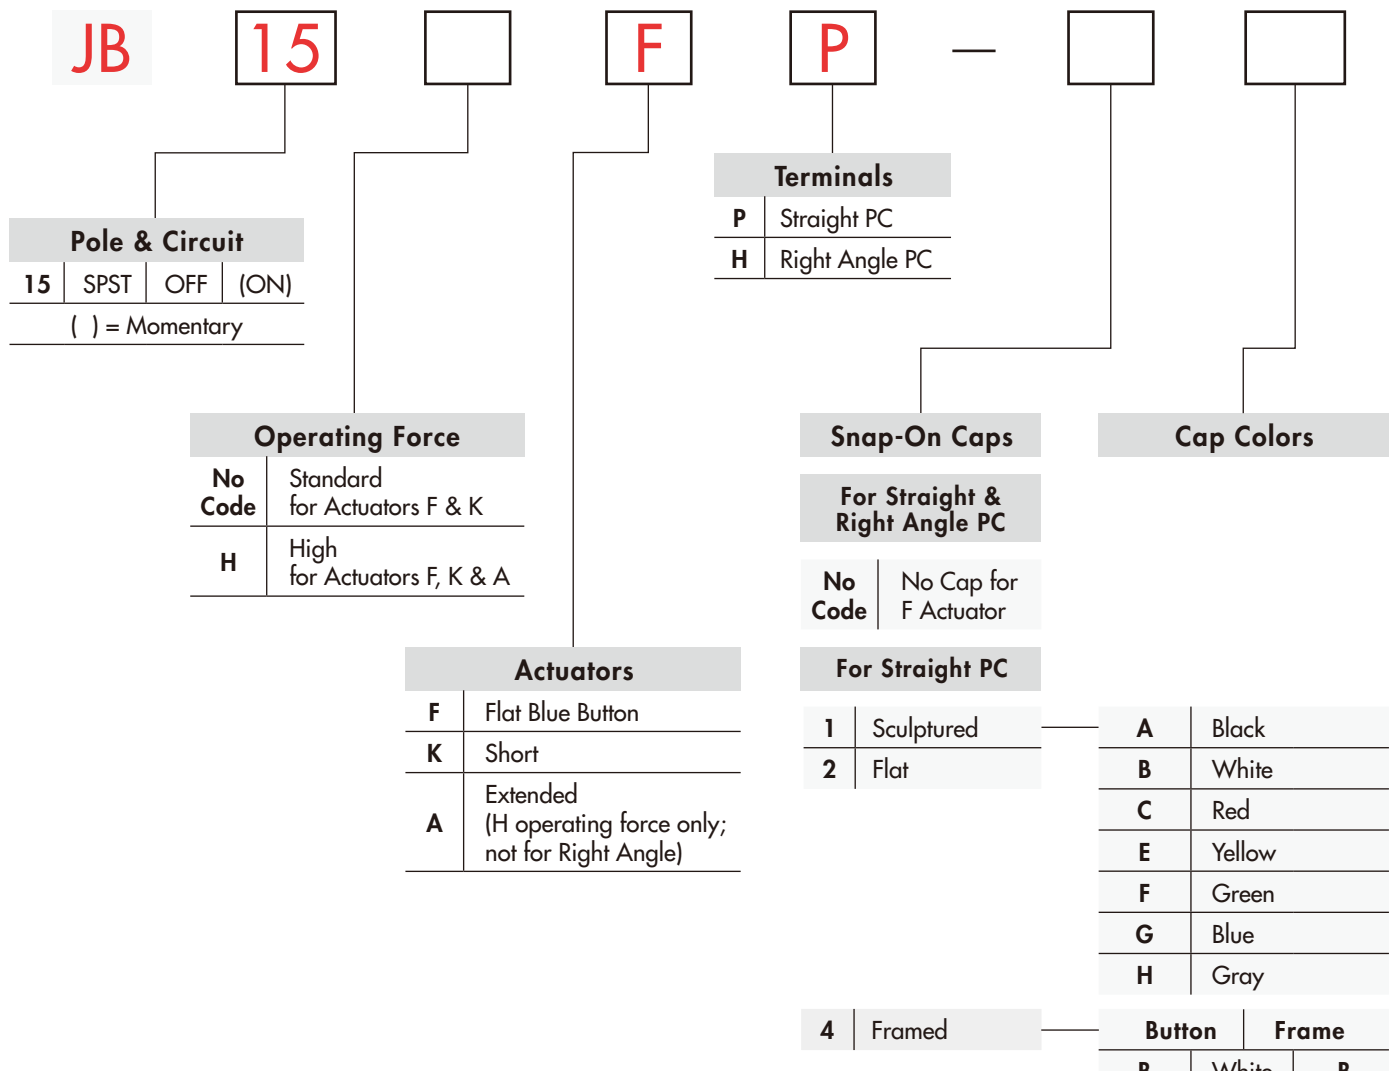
JB 15 F P —

Terminals

| P | Straight PC |
|---|---|
| H | Right Angle PC |

Pole & Circuit

| 15 | SPST | OFF | (ON) |
|---|---|---|---|

( ) = Momentary

Operating Force

| No Code | Standard for Actuators F & K |
|---|---|
| H | High for Actuators F, K & A |

Actuators

| F | Flat Blue Button |
|---|---|
| K | Short |
| A | Extended (H operating force only; not for Right Angle) |

Snap-On Caps

For Straight & Right Angle PC

| No Code | No Cap for F Actuator |
|---|---|

For Straight PC

| 1 | Sculptured |
|---|---|
| 2 | Flat |

| 4 | Framed |
|---|---|

Cap Colors

| A | Black |
|---|---|
| B | White |
| C | Red |
| E | Yellow |
| F | Green |
| G | Blue |
| H | Gray |

| Button | Frame |
|---|---|
| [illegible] White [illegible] | |